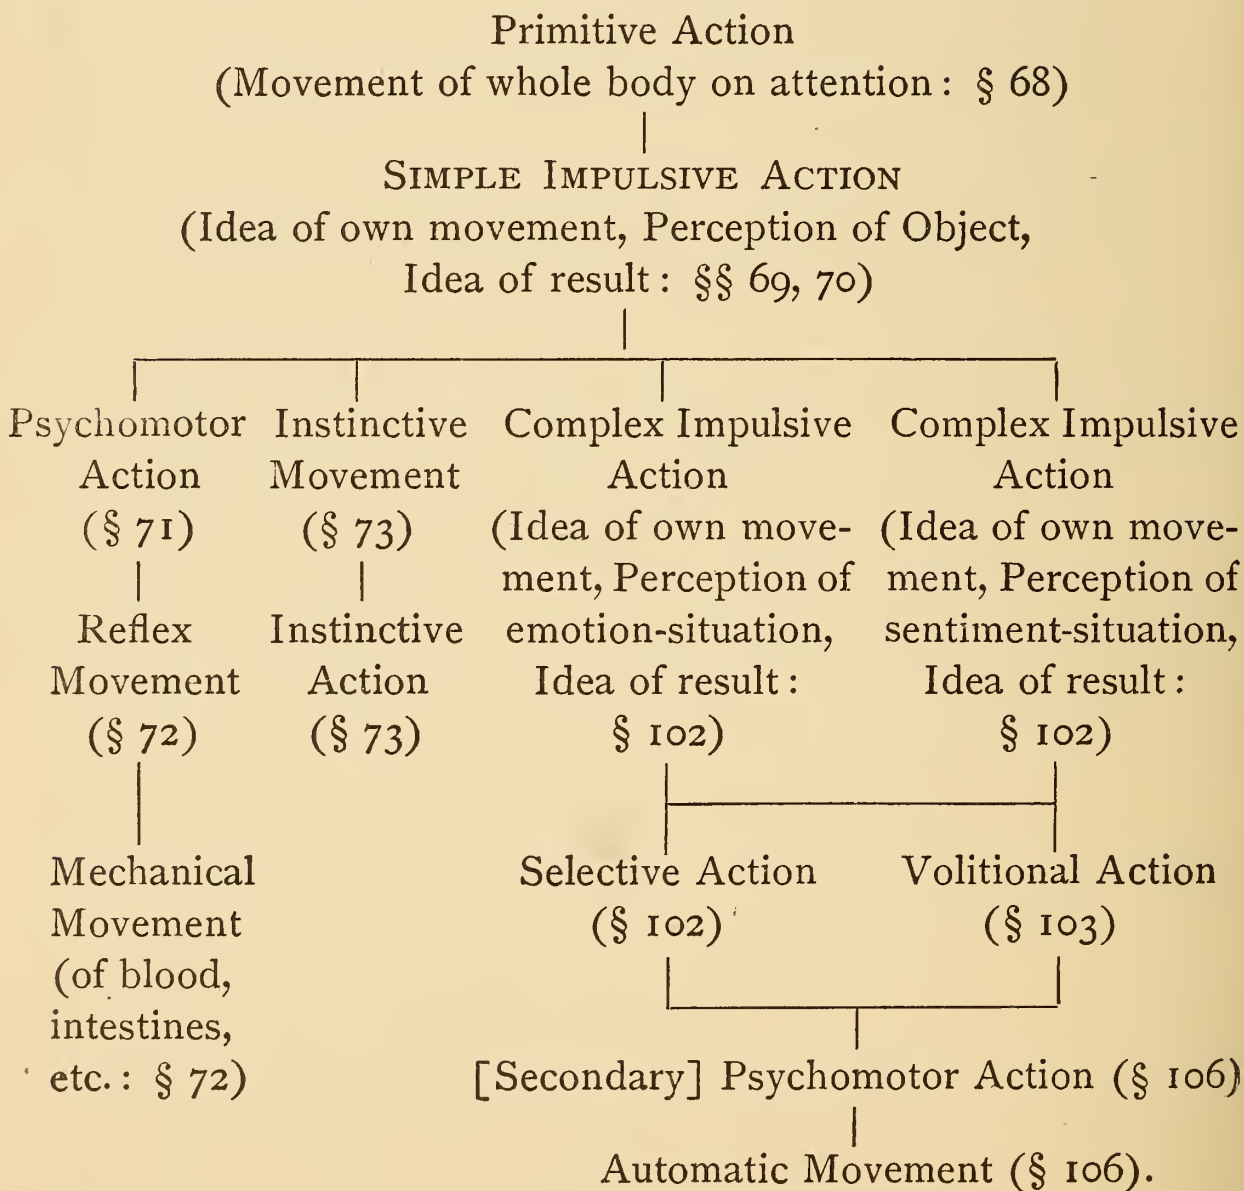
Primitive Action
(Movement of whole body on attention: § 68)

Simple Impulsive Action
(Idea of own movement, Perception of Object, Idea of result: §§ 69, 70)

Psychomotor Action (§ 71)

Reflex Movement (§ 72)

Mechanical Movement (of blood, intestines, etc.: § 72)

Instinctive Movement (§ 73)

Instinctive Action (§ 73)

Complex Impulsive Action (Idea of own movement, Perception of emotion-situation, Idea of result: § 102)

Complex Impulsive Action (Idea of own movement, Perception of sentiment-situation, Idea of result: § 102)

Selective Action (§ 102)

Volitional Action (§ 103)

[Secondary] Psychomotor Action (§ 106)

Automatic Movement (§ 106).